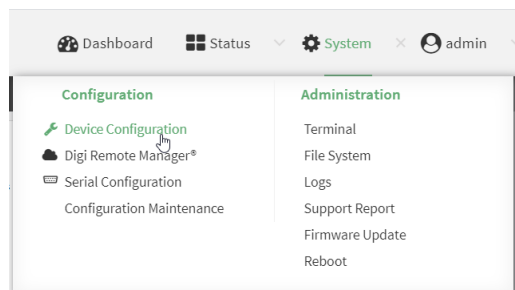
Dashboard Status System admin

Configuration
Device Configuration
Digi Remote Manager®
Serial Configuration
Configuration Maintenance

Administration
Terminal
File System
Logs
Support Report
Firmware Update
Reboot